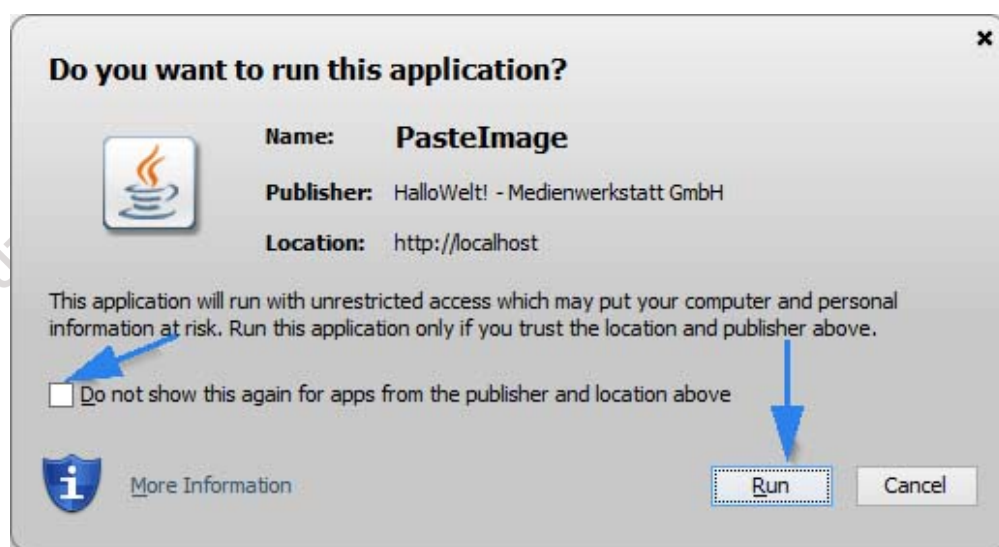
×

Do you want to run this application?

Name: PasteImage

Publisher: HalloWelt! - Medienwerkstatt GmbH

Location: http://localhost

This application will run with unrestricted access which may put your computer and personal information at risk. Run this application only if you trust the location and publisher above.

Do not show this again for apps from the publisher and location above

More Information

Run

Cancel